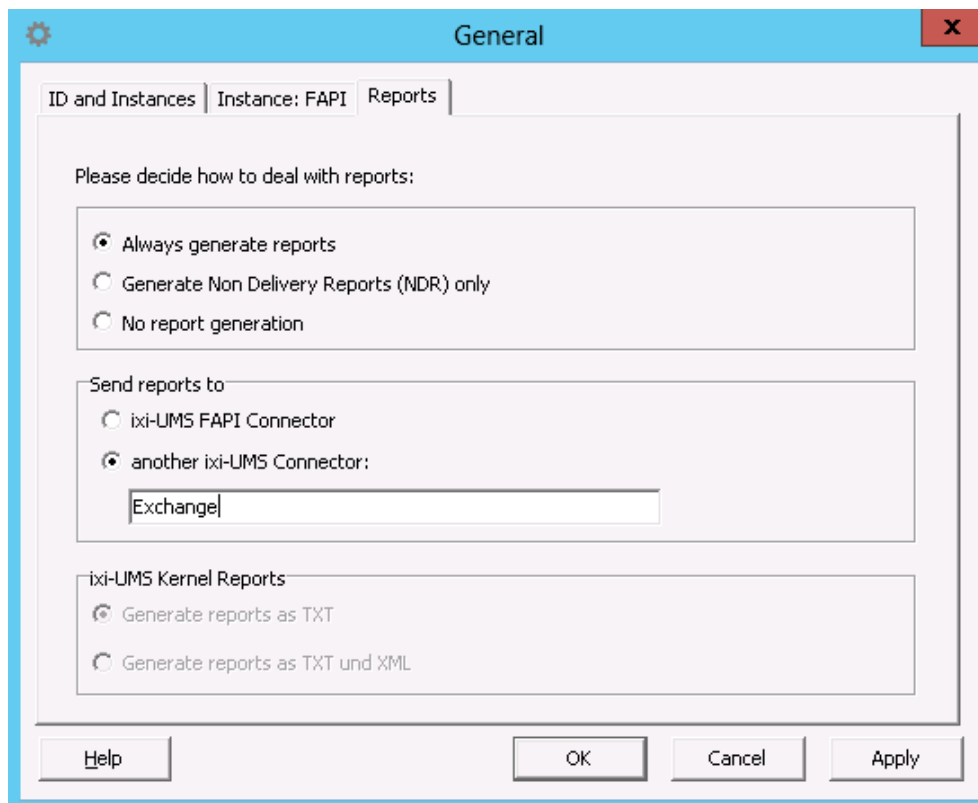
General

X

ID and Instances | Instance: FAPI | Reports

Please decide how to deal with reports:

Always generate reports

Generate Non Delivery Reports (NDR) only

No report generation

Send reports to

ixi-UMS FAPI Connector

another ixi-UMS Connector:

Exchange

ixi-UMS Kernel Reports

Generate reports as TXT

Generate reports as TXT und XML

Help

OK

Cancel

Apply